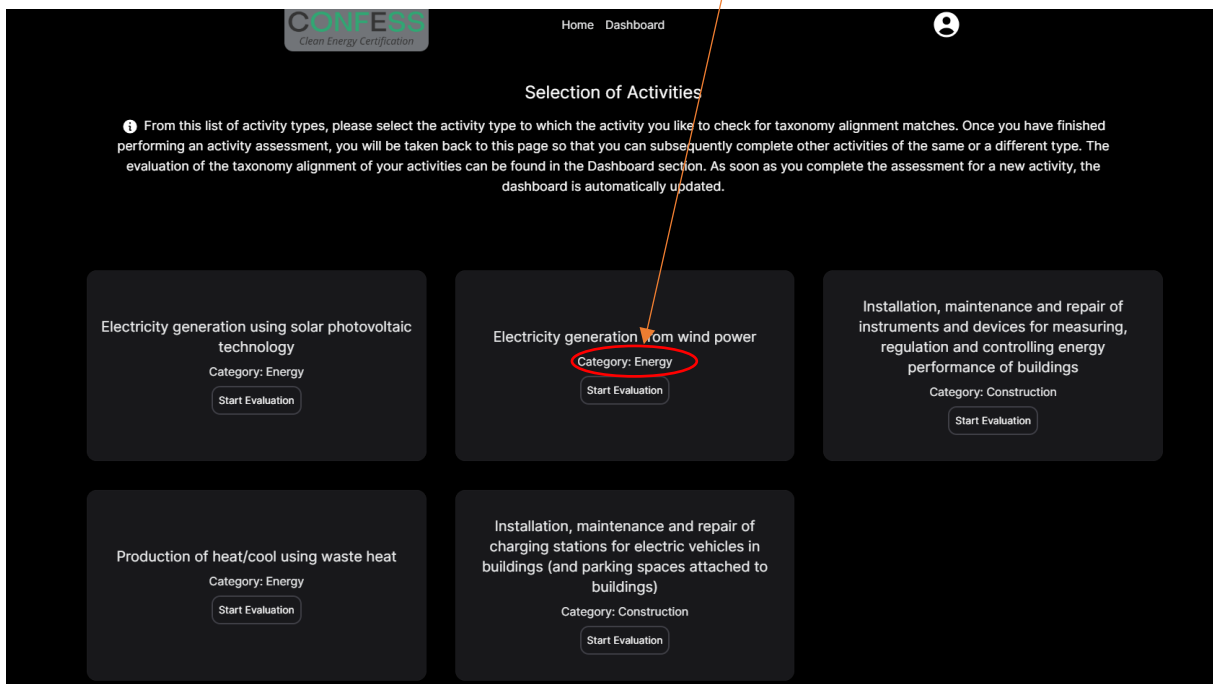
CONFESS
Clean Energy Certification

Home Dashboard

Selection of Activities

From this list of activity types, please select the activity type to which the activity you like to check for taxonomy alignment matches. Once you have finished performing an activity assessment, you will be taken back to this page so that you can subsequently complete other activities of the same or a different type. The evaluation of the taxonomy alignment of your activities can be found in the Dashboard section. As soon as you complete the assessment for a new activity, the dashboard is automatically updated.

Electricity generation using solar photovoltaic technology
Category: Energy
Start Evaluation

Electricity generation from wind power
Category: Energy
Start Evaluation

Installation, maintenance and repair of instruments and devices for measuring, regulation and controlling energy performance of buildings
Category: Construction
Start Evaluation

Production of heat/cool using waste heat
Category: Energy
Start Evaluation

Installation, maintenance and repair of charging stations for electric vehicles in buildings (and parking spaces attached to buildings)
Category: Construction
Start Evaluation